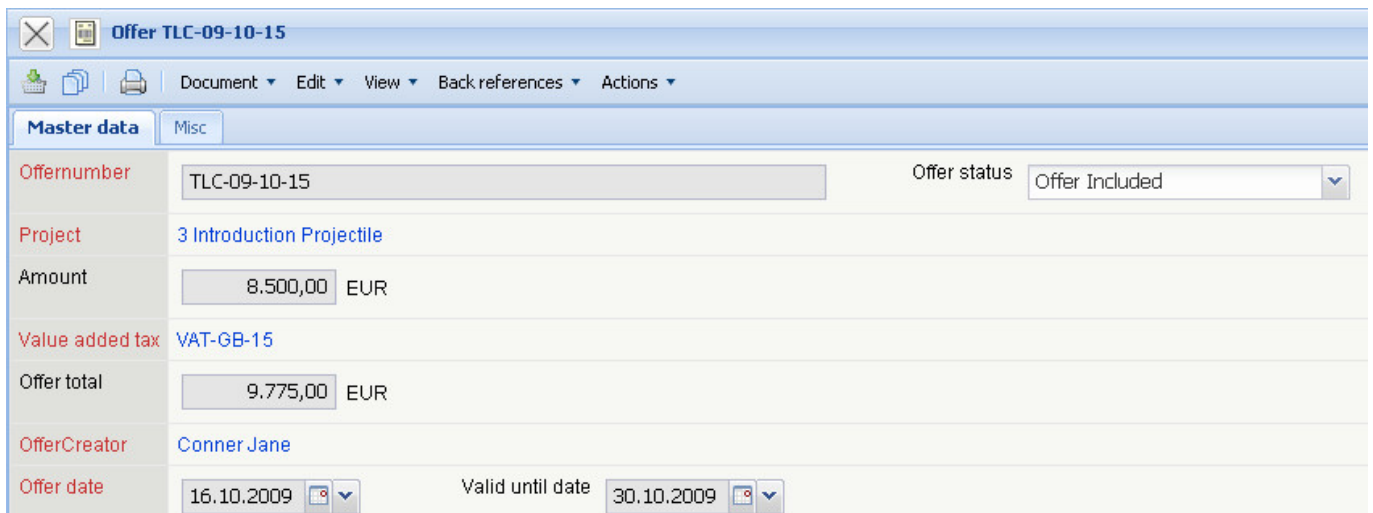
Offer TLC-09-10-15

Document ▾ Edit ▾ View ▾ Back references ▾ Actions ▾

Master data | Misc

Offernumber TLC-09-10-15
Offer status Offer Included

Project 3 Introduction Projectile

Amount 8.500,00 EUR

Value added tax VAT-GB-15

Offer total 9.775,00 EUR

OfferCreator Conner Jane

Offer date 16.10.2009
Valid until date 30.10.2009